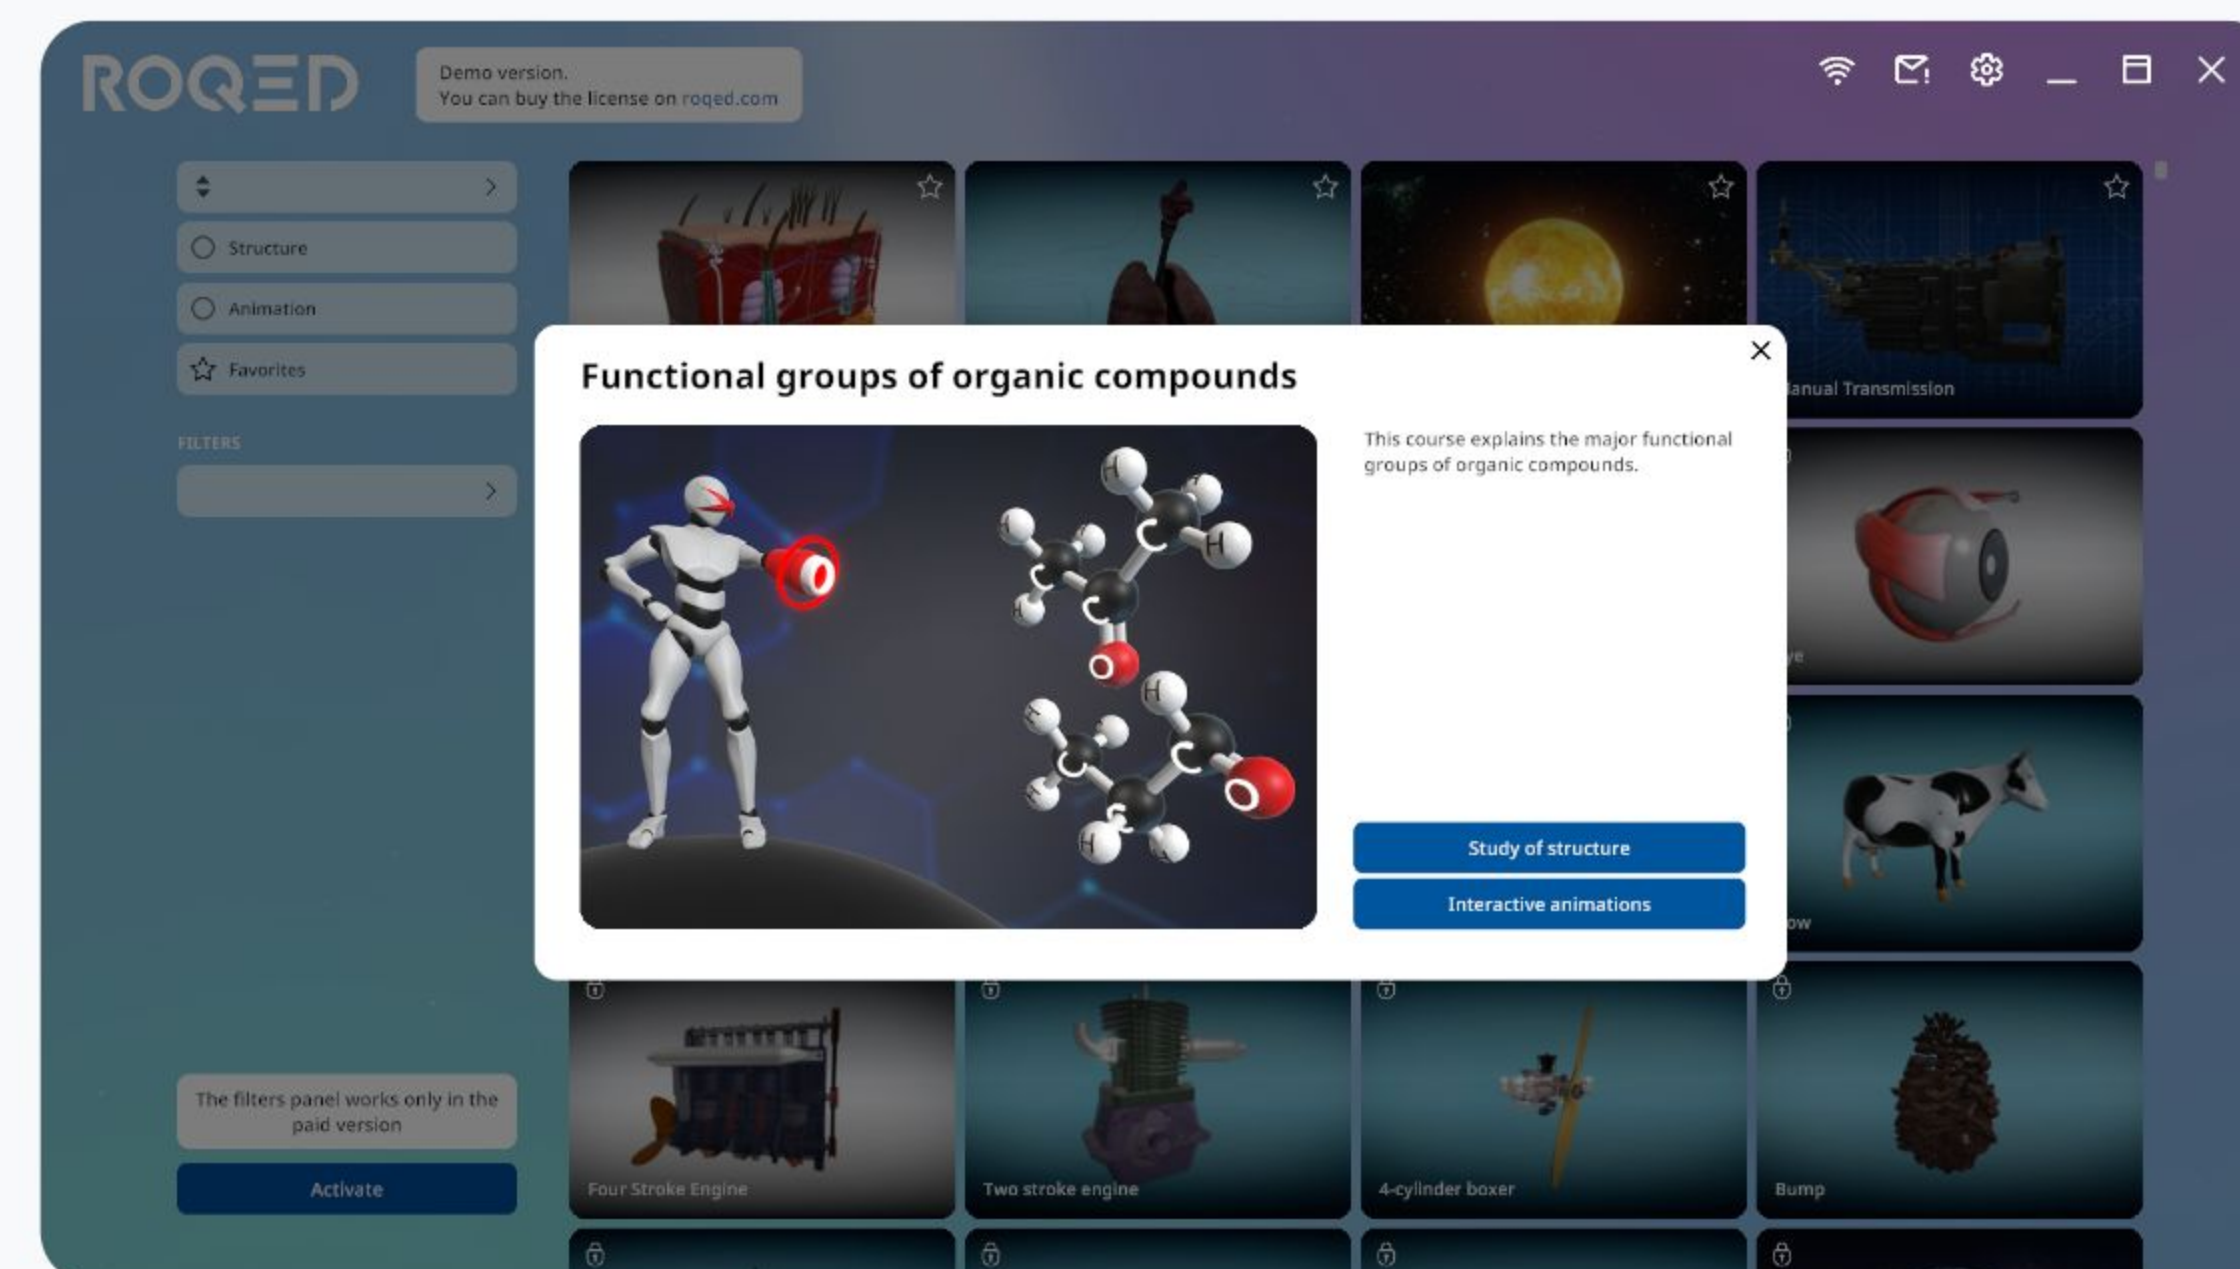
ROQED

Demo version.
You can buy the license on roqed.com

Structure

Animation

Favorites

FILTERS

The filters panel works only in the paid version

Activate

anual Transmission

ye

ow

Four Stroke Engine

Two stroke engine

4-cylinder boxer

Bump

Functional groups of organic compounds

H H C H H C H H C O H H C H C O H H C H

This course explains the major functional groups of organic compounds.

Study of structure

Interactive animations